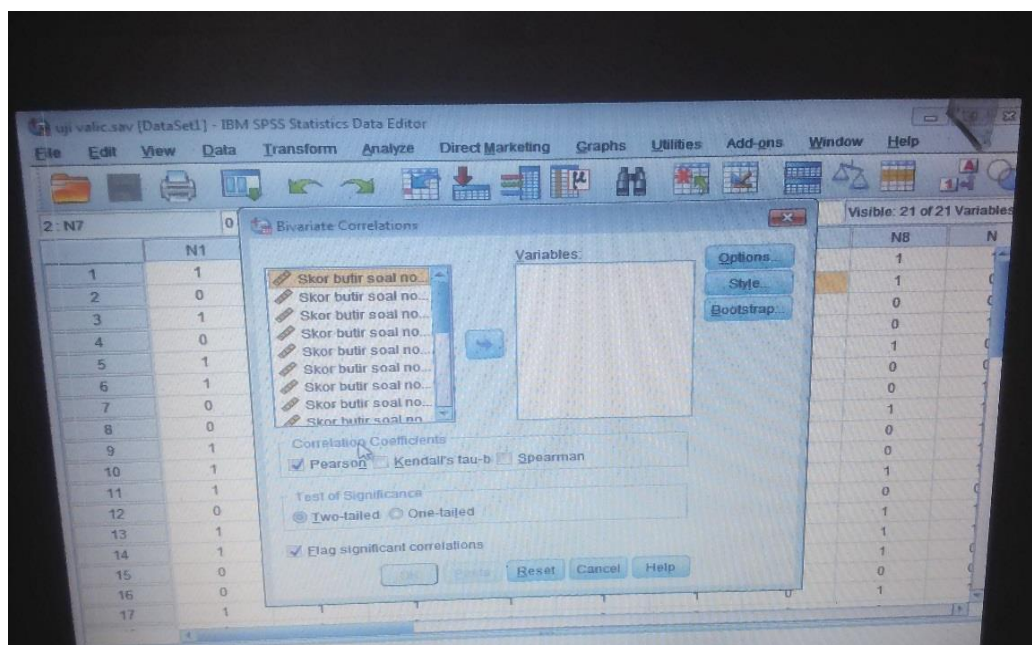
uji valic.sav [DataSet1] - IBM SPSS Statistics Data Editor

File Edit View Data Transform Analyze Direct Marketing Graphs Utilities Add-ons Window Help

2 : N7 0

Visible: 21 of 21 Variables

| | N1 |
|---|---|
| 1 | 1 |
| 2 | 0 |
| 3 | 1 |
| 4 | 0 |
| 5 | 1 |
| 6 | 1 |
| 7 | 0 |
| 8 | 0 |
| 9 | 1 |
| 10 | 1 |
| 11 | 1 |
| 12 | 0 |
| 13 | 1 |
| 14 | 1 |
| 15 | 0 |
| 16 | 0 |
| 17 | 1 |

Bivariate Correlations

Skor butir soal no...
Skor butir soal no...
Skor butir soal no...
Skor butir soal no...
Skor butir soal no...
Skor butir soal no...
Skor butir soal no...
Skor butir soal no...
Skor butir soal no...

Variables:

Options...
Style...
Bootstrap...

Correlation Coefficients
Pearson Kendall's tau-b Spearman

Test of Significance
Two-tailed One-tailed

Flag significant correlations

OK Paste Reset Cancel Help

| N8 |
|---|
| 1 |
| 1 |
| 0 |
| 0 |
| 1 |
| 0 |
| 0 |
| 1 |
| 0 |
| 0 |
| 1 |
| 0 |
| 1 |
| 1 |
| 1 |
| 0 |
| 1 |